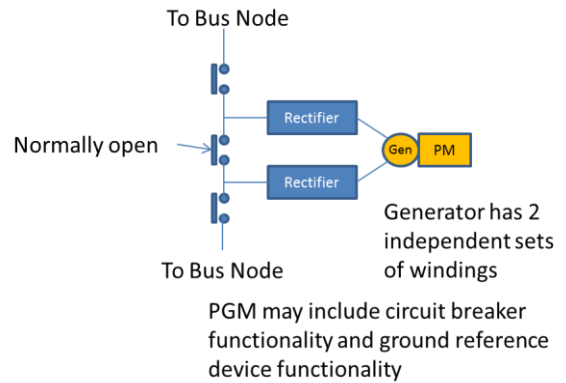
To Bus Node

Normally open

Rectifier

Rectifier

Gen

PM

Generator has 2 independent sets of windings

To Bus Node

PGM may include circuit breaker functionality and ground reference device functionality